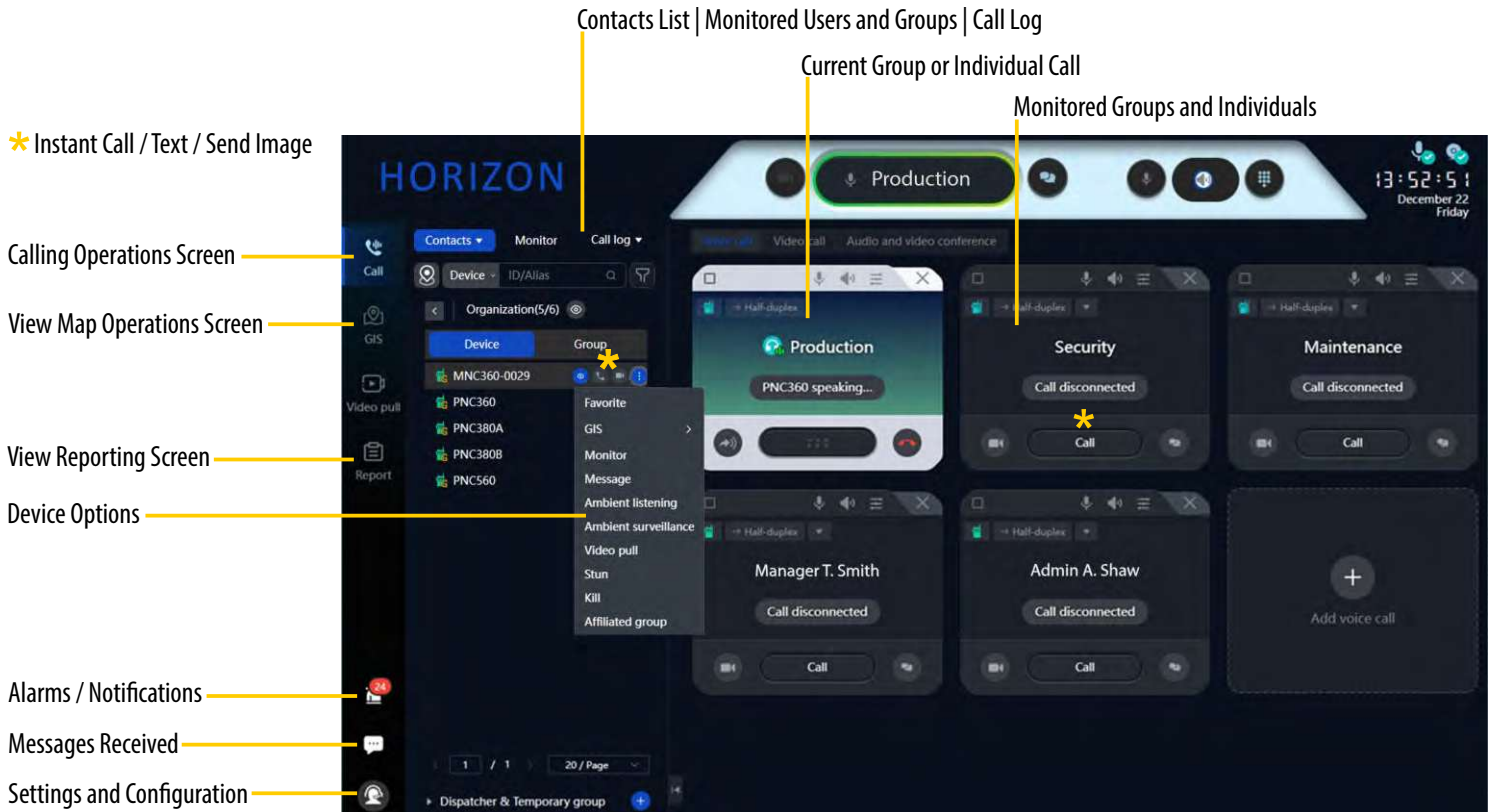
Contacts List | Monitored Users and Groups | Call Log

Current Group or Individual Call

Monitored Groups and Individuals

* Instant Call / Text / Send Image

Calling Operations Screen

View Map Operations Screen

View Reporting Screen

Device Options

Alarms / Notifications

Messages Received

Settings and Configuration

HORIZON

Production

13:52:51
December 22
Friday

Call

GIS

Video pull

Report

Contacts ▾ Monitor Call log ▾

Device ID/Alias

Organization(5/6)

Device Group

MNC360-0029
PNC360
PNC380A
PNC380B
PNC560

Favorite
GIS
Monitor
Message
Ambient listening
Ambient surveillance
Video pull
Stun
Kill
Affiliated group

24

1 / 1 20 / Page

Dispatcher & Temporary group

Voice call Video call Audio and video conference

Half-duplex
Production
PNC360 speaking...

Half-duplex
Security
Call disconnected
Call

Half-duplex
Maintenance
Call disconnected
Call

Half-duplex
Manager T. Smith
Call disconnected
Call

Half-duplex
Admin A. Shaw
Call disconnected
Call

+
Add voice call